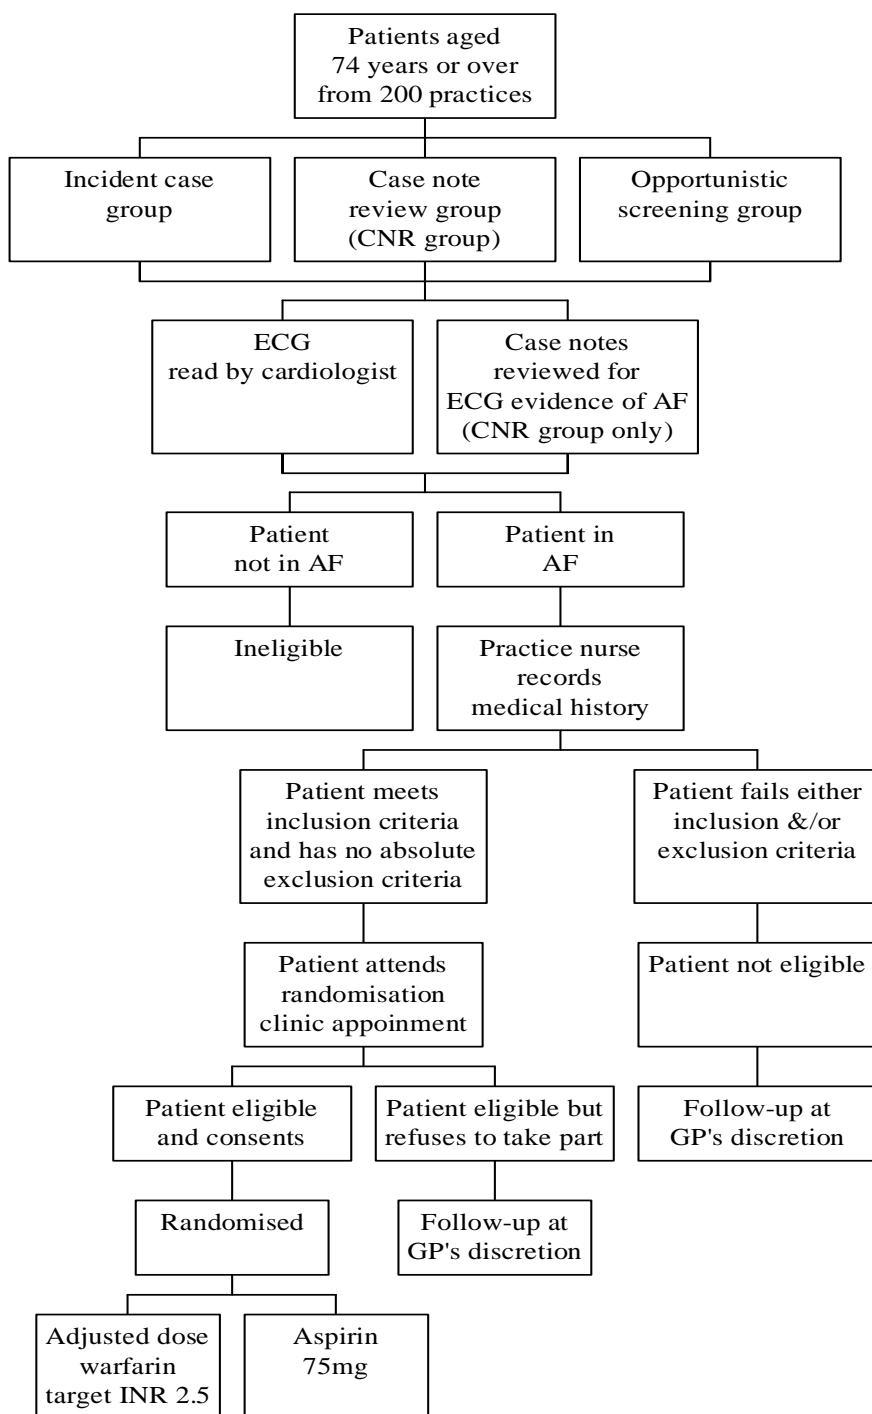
Patients aged 74 years or over from 200 practices

Incident case group

Case note review group (CNR group)

Opportunistic screening group

ECG read by cardiologist

Case notes reviewed for ECG evidence of AF (CNR group only)

Patient not in AF

Patient in AF

Ineligible

Practice nurse records medical history

Patient meets inclusion criteria and has no absolute exclusion criteria

Patient fails either inclusion &/or exclusion criteria

Patient attends randomisation clinic appoinment

Patient not eligible

Patient eligible and consents

Patient eligible but refuses to take part

Follow-up at GP's discretion

Randomised

Follow-up at GP's discretion

Adjusted dose warfarin target INR 2.5

Aspirin 75mg